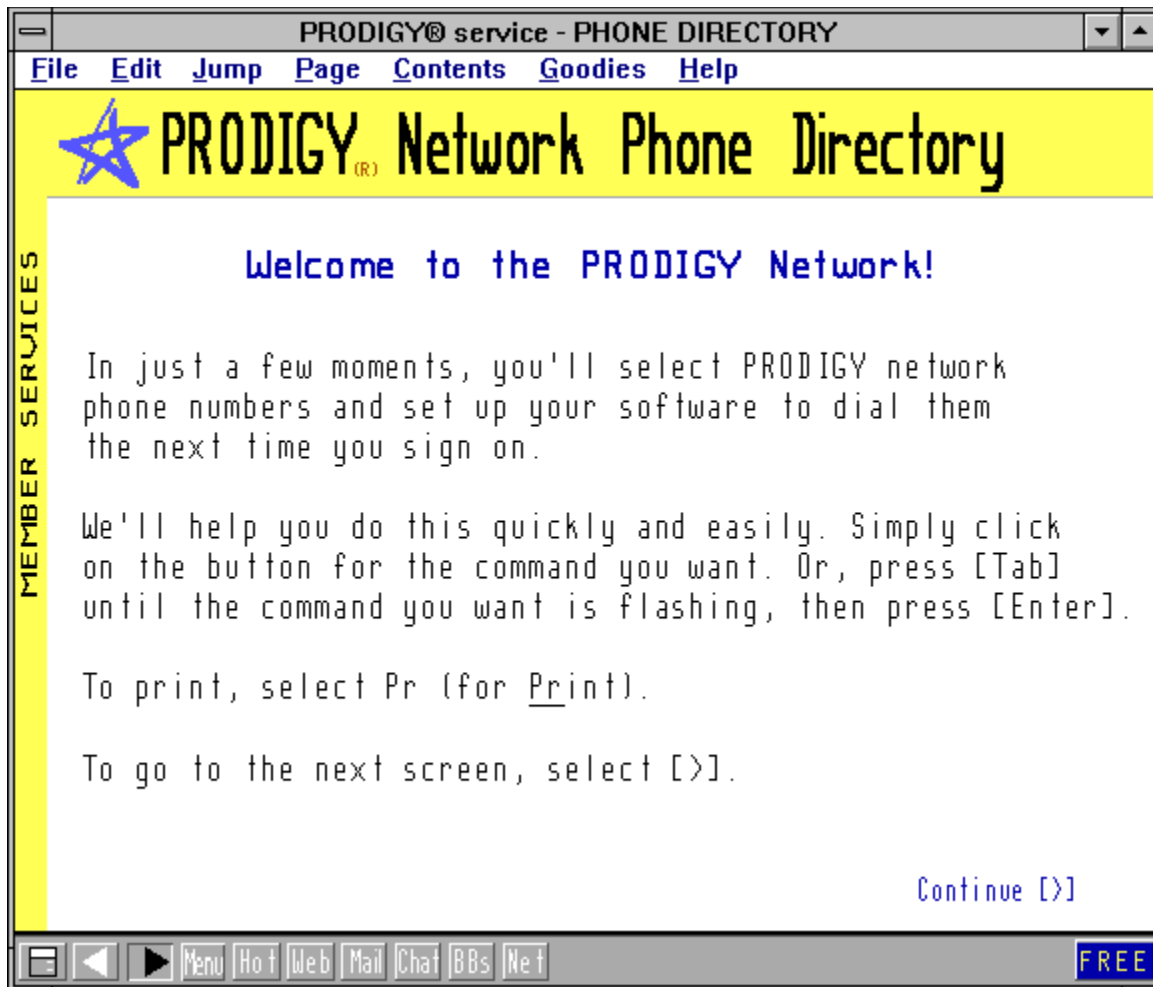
PRODIGY® service - PHONE DIRECTORY

File Edit Jump Page Contents Goodies Help

PRODIGY(R) Network Phone Directory

MEMBER SERVICES

Welcome to the PRODIGY Network!

In just a few moments, you'll select PRODIGY network phone numbers and set up your software to dial them the next time you sign on.

We'll help you do this quickly and easily. Simply click on the button for the command you want. Or, press [Tab] until the command you want is flashing, then press [Enter].

To print, select Pr (for Print).

To go to the next screen, select [>].

Continue [>]

Menu Hot Web Mail Chat BBs Net FREE